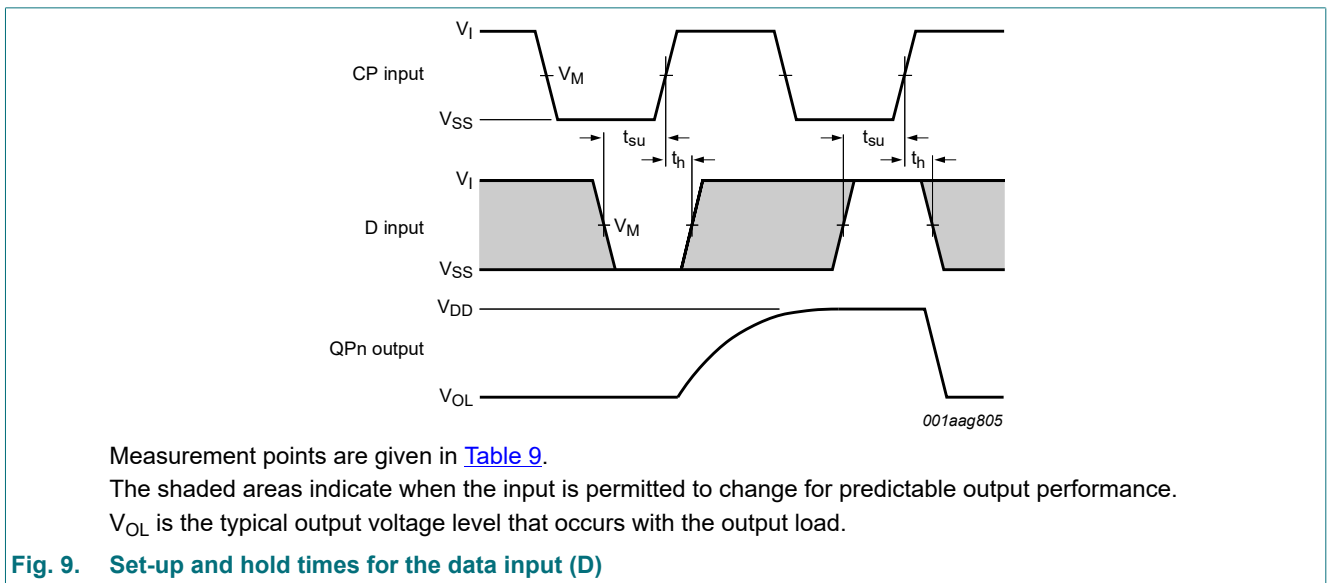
$V_I$

CP input

$V_M$

$V_{SS}$

$t_{su}$

$t_h$

$t_{su}$

$t_h$

$V_I$

D input

$V_M$

$V_{SS}$

$V_{DD}$

QPn output

$V_{OL}$

001aag805

Measurement points are given in Table 9.

The shaded areas indicate when the input is permitted to change for predictable output performance.

$V_{OL}$ is the typical output voltage level that occurs with the output load.

Fig. 9. Set-up and hold times for the data input (D)